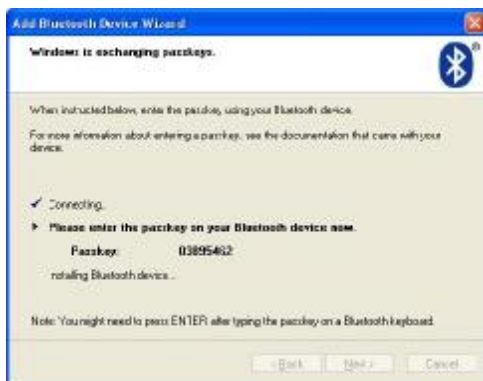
Add Bluetooth Device Wizard

Windows is exchanging passkeys.

When instructed below, enter the passkey, using your Bluetooth device.

For more information about entering a passkey, see the documentation that came with your device.

✓ Connecting.

▸ Please enter the passkey on your Bluetooth device now.

Passkey: 03895462

Installing Bluetooth device...

Note: You might need to press ENTER after typing the passkey on a Bluetooth keyboard.

< Back Next > Cancel